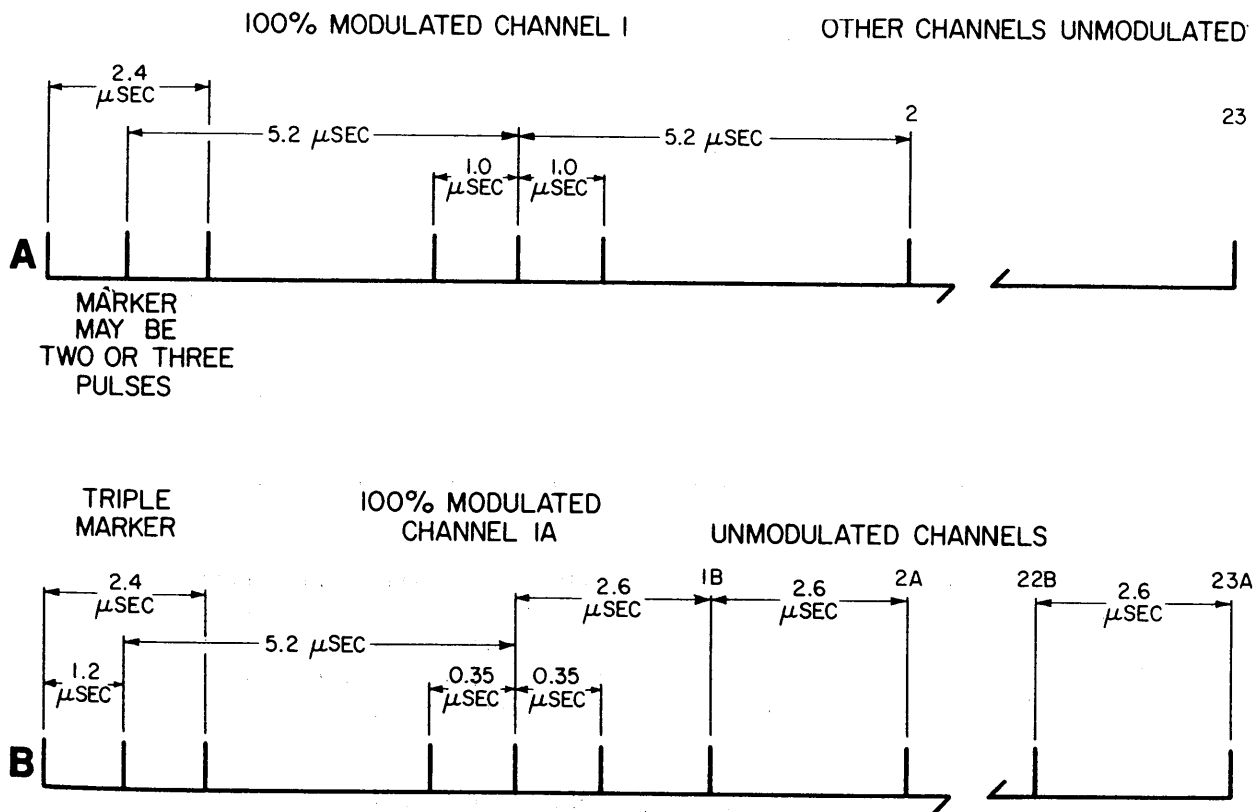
100% MODULATED CHANNEL 1

OTHER CHANNELS UNMODULATED

2.4 $\mu$SEC

5.2 $\mu$SEC

5.2 $\mu$SEC

2

23

1.0 $\mu$SEC

1.0 $\mu$SEC

A

MARKER MAY BE TWO OR THREE PULSES

TRIPLE MARKER

100% MODULATED CHANNEL 1A

UNMODULATED CHANNELS

2.4 $\mu$SEC

2.6 $\mu$SEC

1B

2.6 $\mu$SEC

2A

22B

2.6 $\mu$SEC

23A

5.2 $\mu$SEC

1.2 $\mu$SEC

0.35 $\mu$SEC

0.35 $\mu$SEC

B